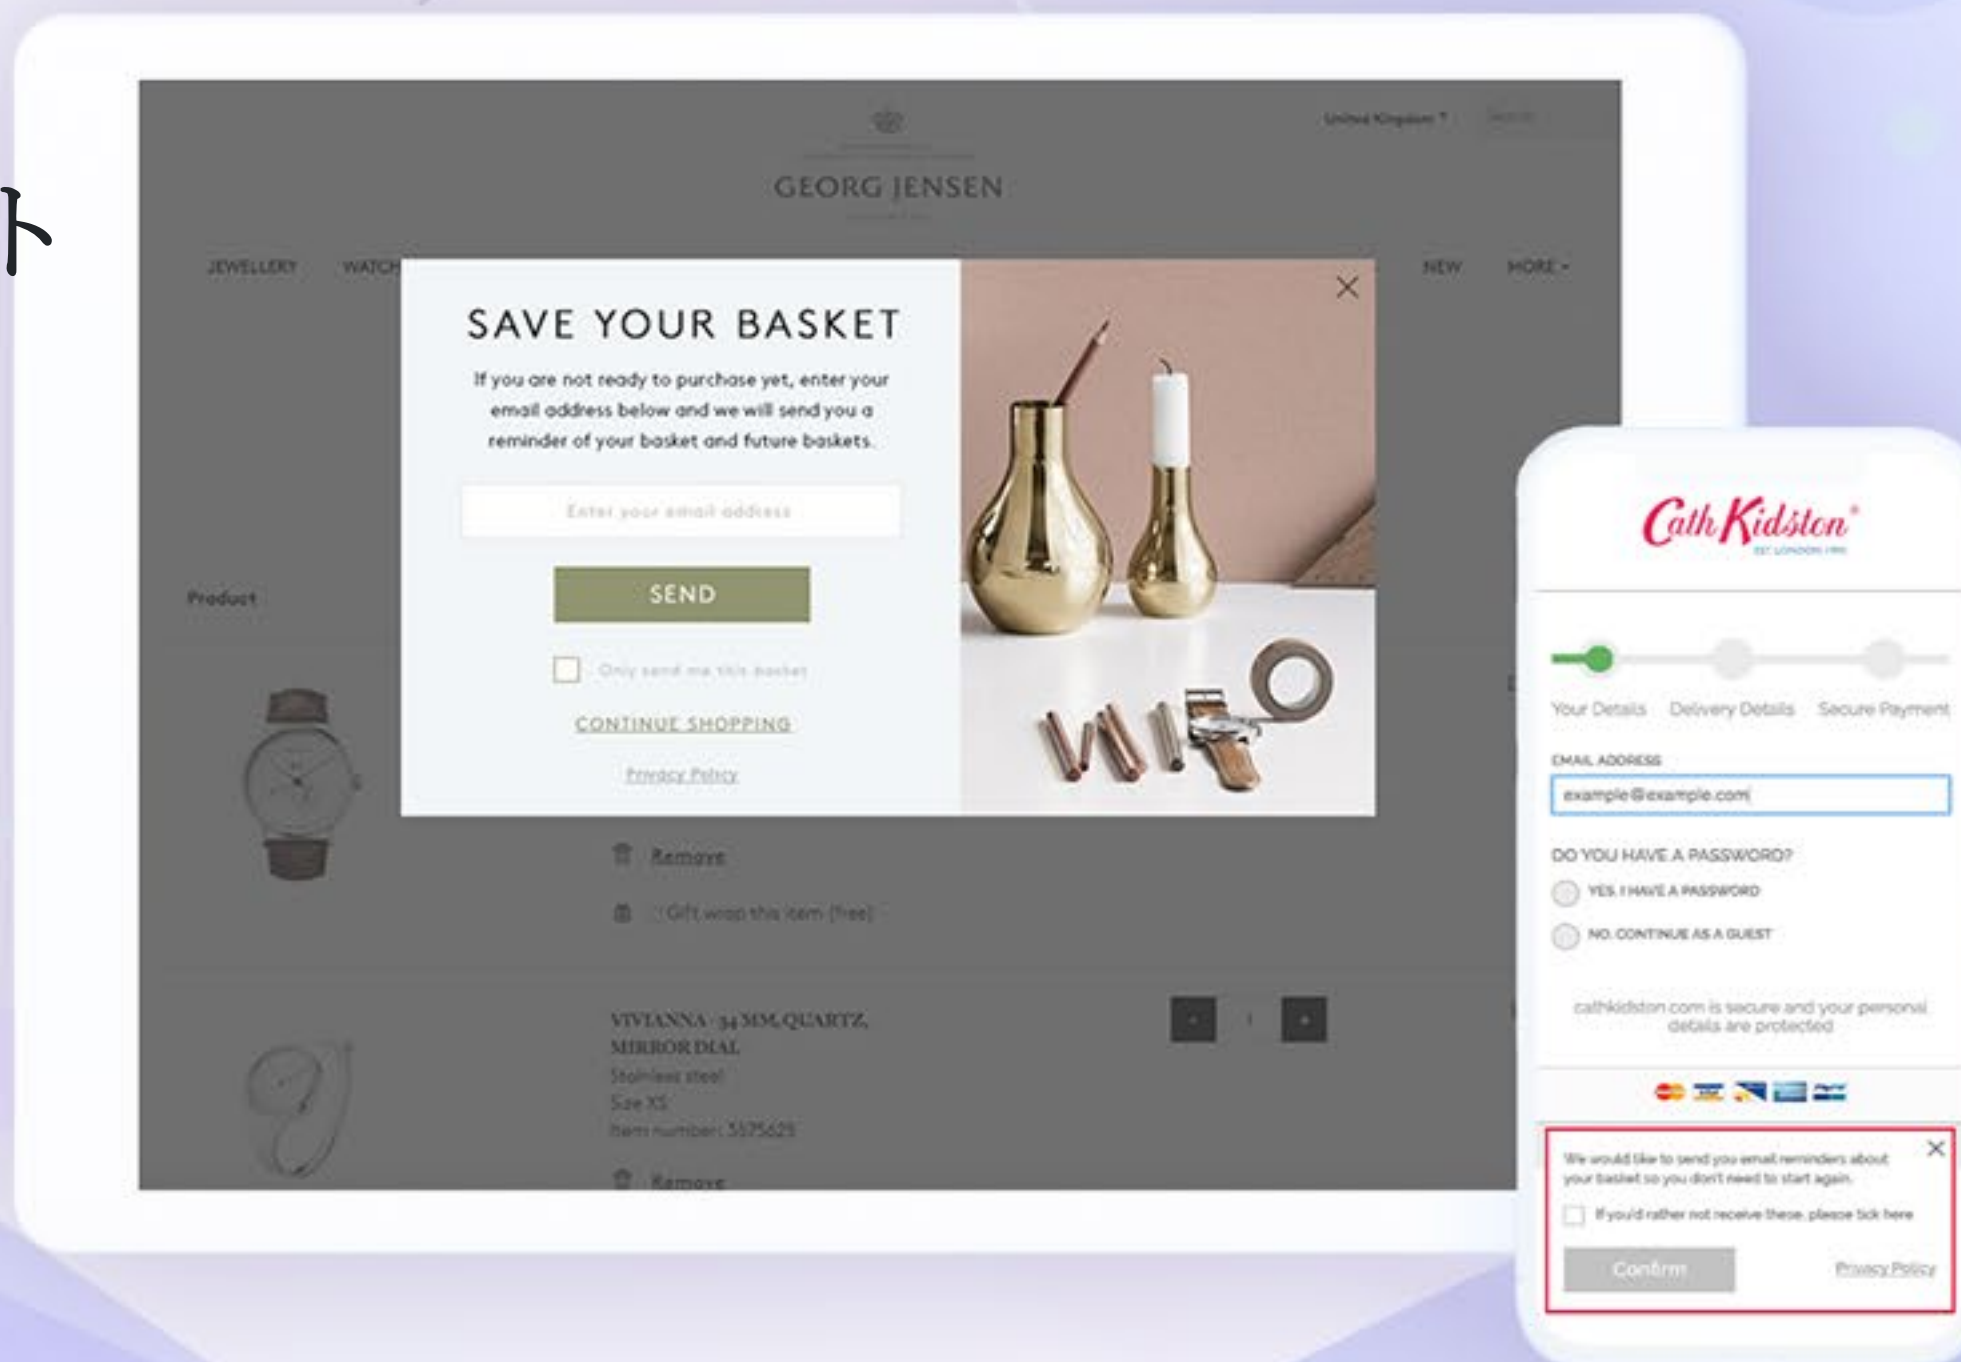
ト

United Kingdom

GEORG JENSEN

JEWELLERY WATCH NEW MORE

SAVE YOUR BASKET

If you are not ready to purchase yet, enter your email address below and we will send you a reminder of your basket and future baskets.

Enter your email address

SEND

Only send me this basket

CONTINUE SHOPPING

Privacy Policy

Product

Remove

Gift wrap this item (free)

VIVIANNA - 34 MM, QUARTZ, MIRROR DIAL

Stainless steel

Size XS

Item number: 3575625

Remove

Cath Kidston

EST. LONDON 1993

Your Details Delivery Details Secure Payment

EMAIL ADDRESS

example@example.com

DO YOU HAVE A PASSWORD?

YES, I HAVE A PASSWORD

NO, CONTINUE AS A GUEST

cathkidston.com is secure and your personal details are protected

We would like to send you email reminders about your basket so you don't need to start again.

If you'd rather not receive these, please tick here

Confirm

Privacy Policy